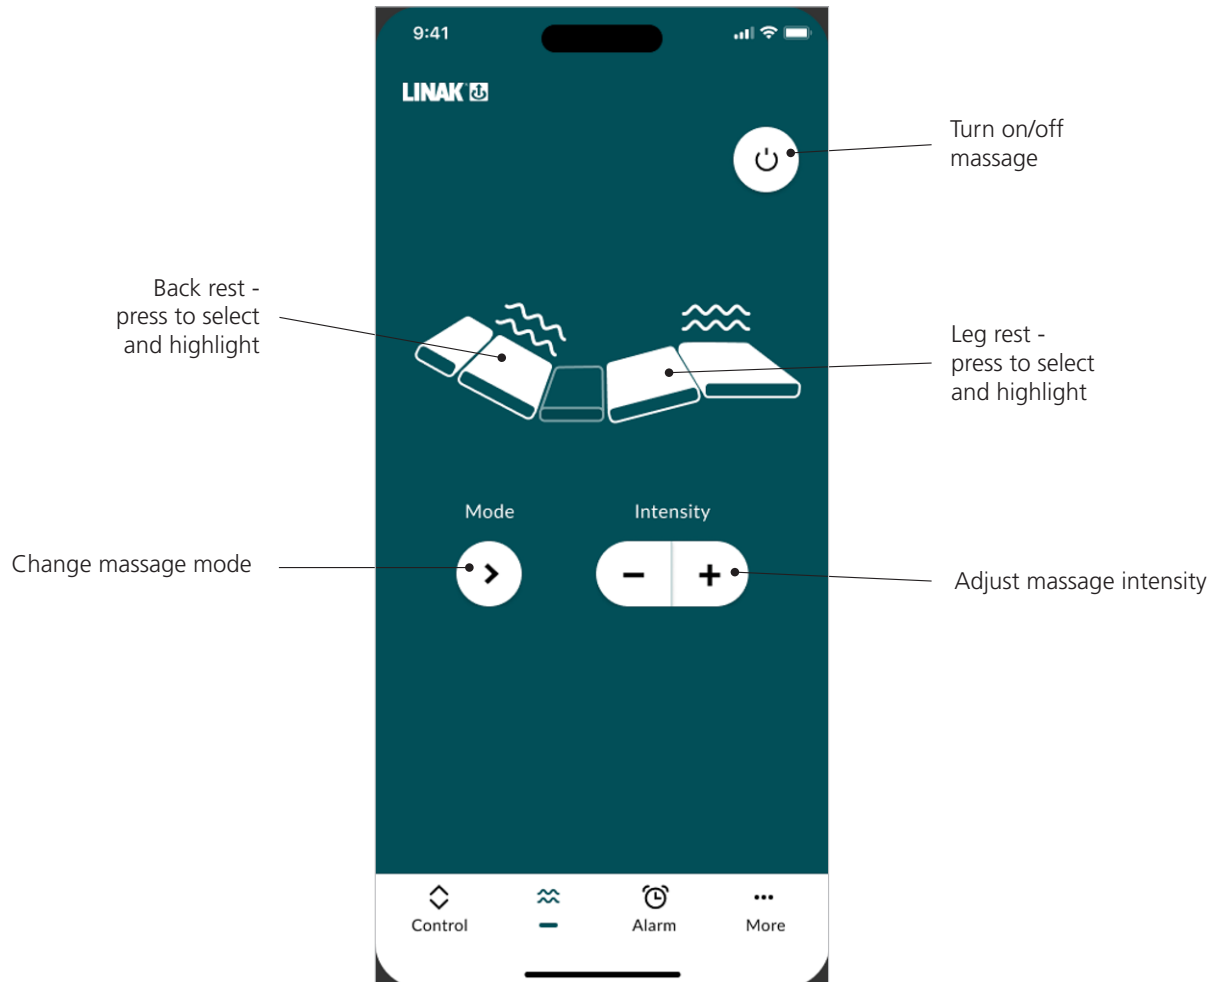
9:41

LINAK

Turn on/off massage

Back rest - press to select and highlight

Leg rest - press to select and highlight

Mode

Intensity

Change massage mode

Adjust massage intensity

Control

Alarm

More